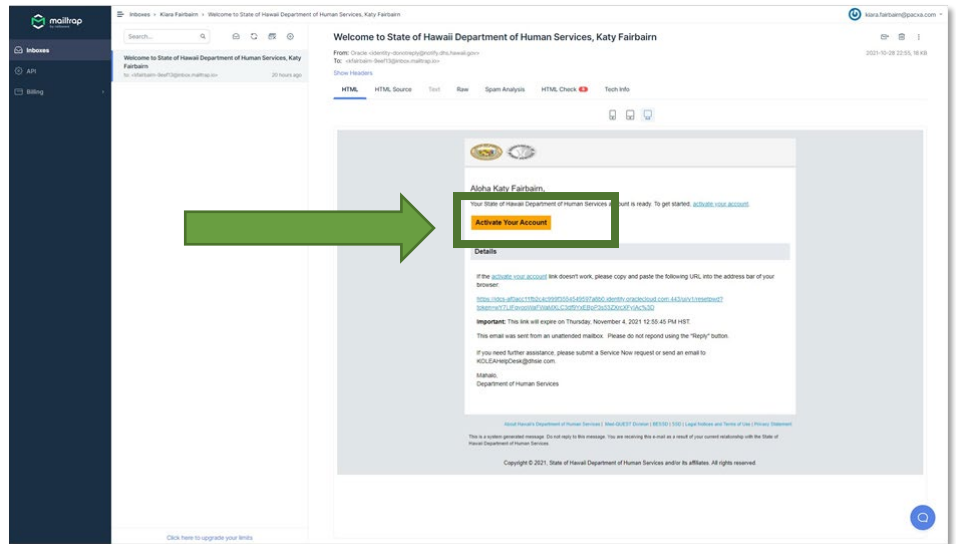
mailtrap

Inboxes

API

Billing

Inboxes > Klara Fairbairn > Welcome to State of Hawaii Department of Human Services, Katy Fairbairn

klara.fairbairn@pacxa.com

Search...

Welcome to State of Hawaii Department of Human Services, Katy Fairbairn
to: <kfairbairn-9eef13@inbox.mailtrap.io>
20 hours ago

Click here to upgrade your limits

Welcome to State of Hawaii Department of Human Services, Katy Fairbairn

From: Oracle <identity-donotreply@notify.dhs.hawaii.gov>
To: <kfairbairn-9eef13@inbox.mailtrap.io>

2021-10-28 22:55, 16 KB

Show Headers

HTML HTML Source Text Raw Spam Analysis HTML Check Tech Info

Aloha Katy Fairbairn,

Your State of Hawaii Department of Human Services account is ready. To get started, activate your account.

Activate Your Account

Details

If the activate your account link doesn't work, please copy and paste the following URL into the address bar of your browser:

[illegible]

Important: This link will expire on Thursday, November 4, 2021 12:55:45 PM HST.

This email was sent from an unattended mailbox. Please do not respond using the "Reply" button.

If you need further assistance, please submit a Service Now request or send an email to KOLEAHelpDesk@dhsie.com.

Mahalo,
Department of Human Services

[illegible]

This is a system generated message. Do not reply to this message. You are receiving this e-mail as a result of your current relationship with the State of Hawaii Department of Human Services.

Copyright © 2021, State of Hawaii Department of Human Services and/or its affiliates. All rights reserved.